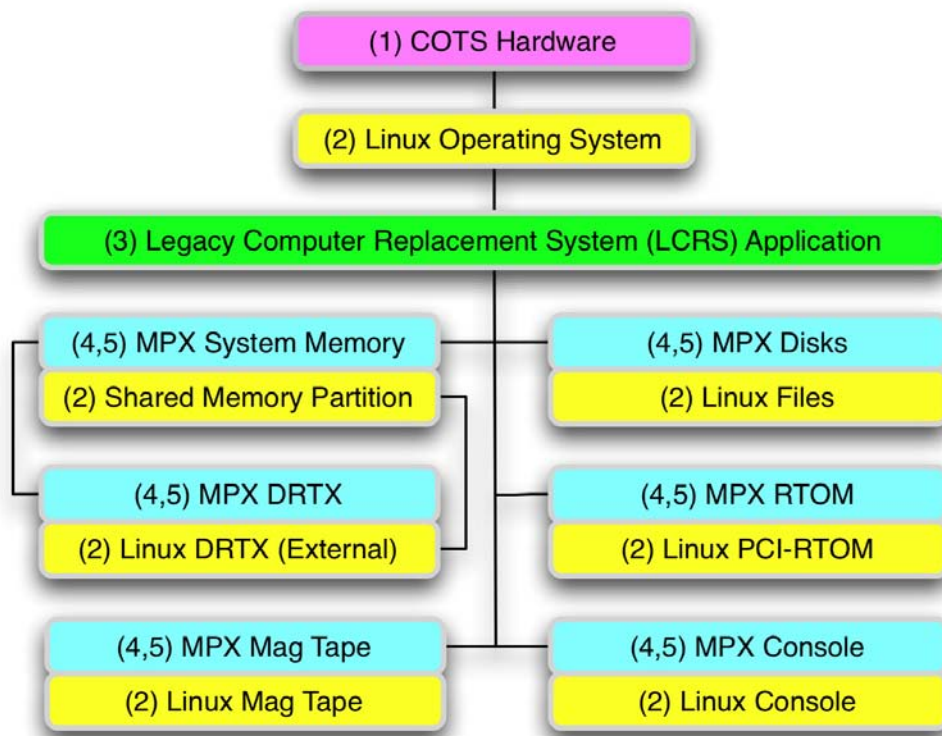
(1) COTS Hardware

(2) Linux Operating System

(3) Legacy Computer Replacement System (LCRS) Application

(4,5) MPX System Memory
(2) Shared Memory Partition

(4,5) MPX DRTX
(2) Linux DRTX (External)

(4,5) MPX Mag Tape
(2) Linux Mag Tape

(4,5) MPX Disks
(2) Linux Files

(4,5) MPX RTOM
(2) Linux PCI-RTOM

(4,5) MPX Console
(2) Linux Console